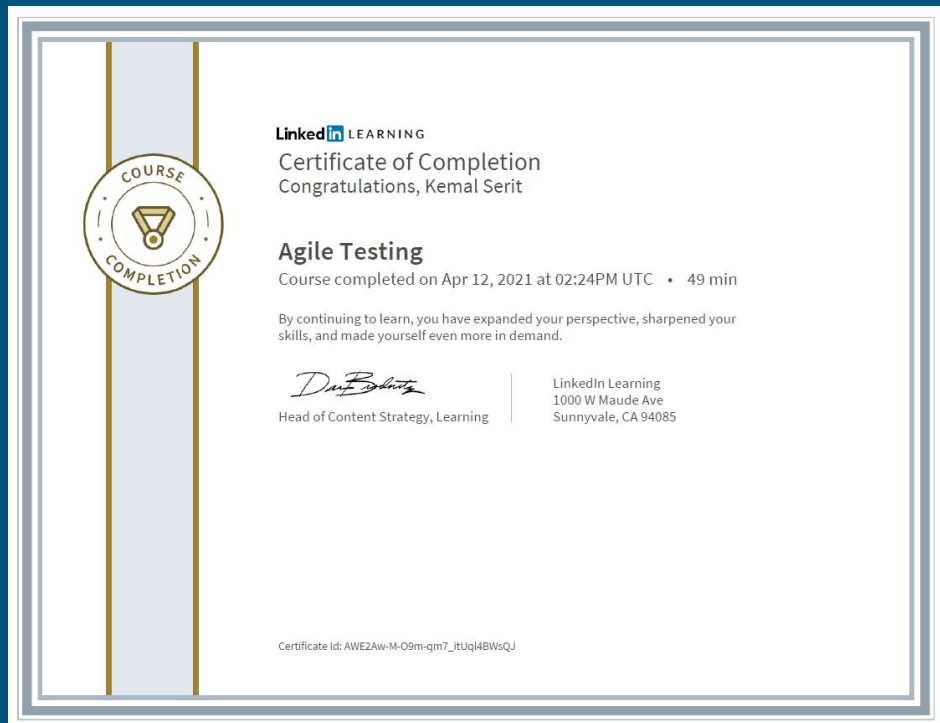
COURSE COMPLETION

Linked in LEARNING

Certificate of Completion
Congratulations, Kemal Serit

Agile Testing
Course completed on Apr 12, 2021 at 02:24PM UTC • 49 min

By continuing to learn, you have expanded your perspective, sharpened your skills, and made yourself even more in demand.

Head of Content Strategy, Learning

LinkedIn Learning
1000 W Maude Ave
Sunnyvale, CA 94085

Certificate Id: AWE2Aw-M-O9m-qm7_itUql4BWsQJ